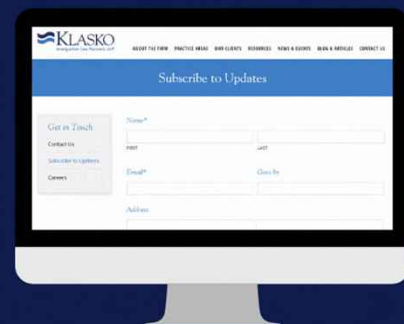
KLASKO
Immigration Law Partners, LLP

ABOUT THE FIRM PRACTICE AREAS OUR CLIENTS RESOURCES NEWS & GUIDES BLOG & ARTICLES CONTACT US

Subscribe to Updates

Get in Touch
Contact Us
Subscribe to Updates
Careers

Name*
FIRST
LAST

Email*
Class In

Address